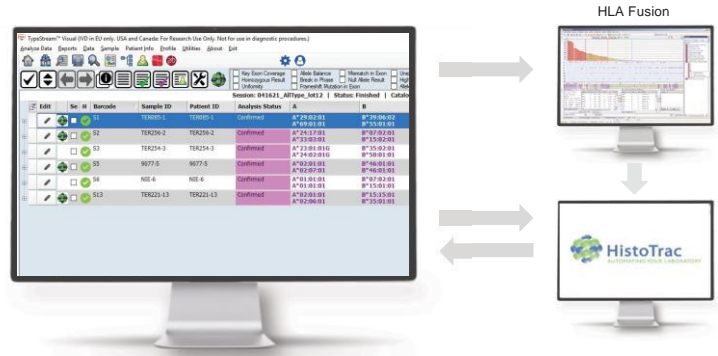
HLA Fusion

TypeStream™ Visual (IVD in EU only. USA and Canada: For Research Use Only. Not for use in diagnostic procedures.)

Analyse Data Reports Data Sample Patient Info Profile Utilities About Exit

Key Exon Coverage
Homozygous Result
Uniformity
Allele Balance
Break in Phase
Frameshift Mutation in Exon
Mismatch in Exon
Null Allele Result

Session: 041621_AllType_lot12 | Status: Finished | Catalo

| Edit | Se | H | Barcode | Sample ID | Patient ID | Analysis Status | A | B |
|---|---|---|---|---|---|---|---|---|
| | | | S1 | TER085-1 | TER085-1 | Confirmed | A*29:02:01 A*69:01:01 | B*39:06:02 B*35:01:01 |
| | | | S2 | TER256-2 | TER256-2 | Confirmed | A*24:17:01 A*33:03:01 | B*07:02:01 B*15:02:01 |
| | | | S3 | TER254-3 | TER254-3 | Confirmed | A*23:01:01G A*24:02:01G | B*35:02:01 B*58:01:01 |
| | | | S5 | 9077-5 | 9077-5 | Confirmed | A*02:01:01 A*02:07:01 | B*46:01:01 B*46:01:01 |
| | | | S6 | NIE-6 | NIE-6 | Confirmed | A*01:01:01 A*01:01:01 | B*07:02:01 B*15:01:01 |
| | | | S13 | TER221-13 | TER221-13 | Confirmed | A*02:01:01 A*02:06:01 | B*15:15:01 B*35:01:01 |

HistoTrac
AUTOMATING HLA LABORATORIES